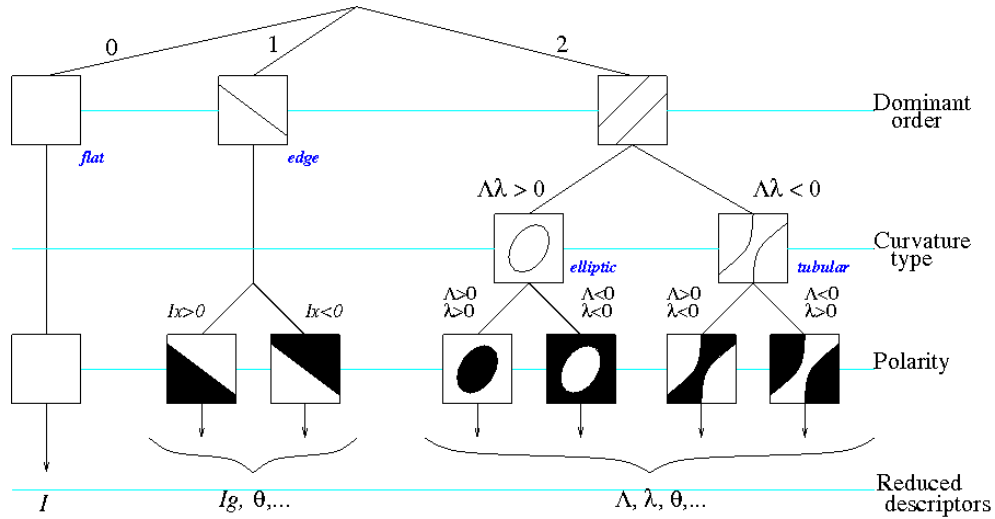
0

1

2

Dominant order

flat

edge

$\Lambda\lambda > 0$

$\Lambda\lambda < 0$

Curvature type

elliptic

tubular

$Ix>0$

$Ix<0$

$\Lambda>0$ $\lambda>0$

$\Lambda<0$ $\lambda<0$

$\Lambda>0$ $\lambda<0$

$\Lambda<0$ $\lambda>0$

Polarity

Reduced descriptors

$I$

$Ig$, $\theta$,...

$\Lambda$, $\lambda$, $\theta$,...